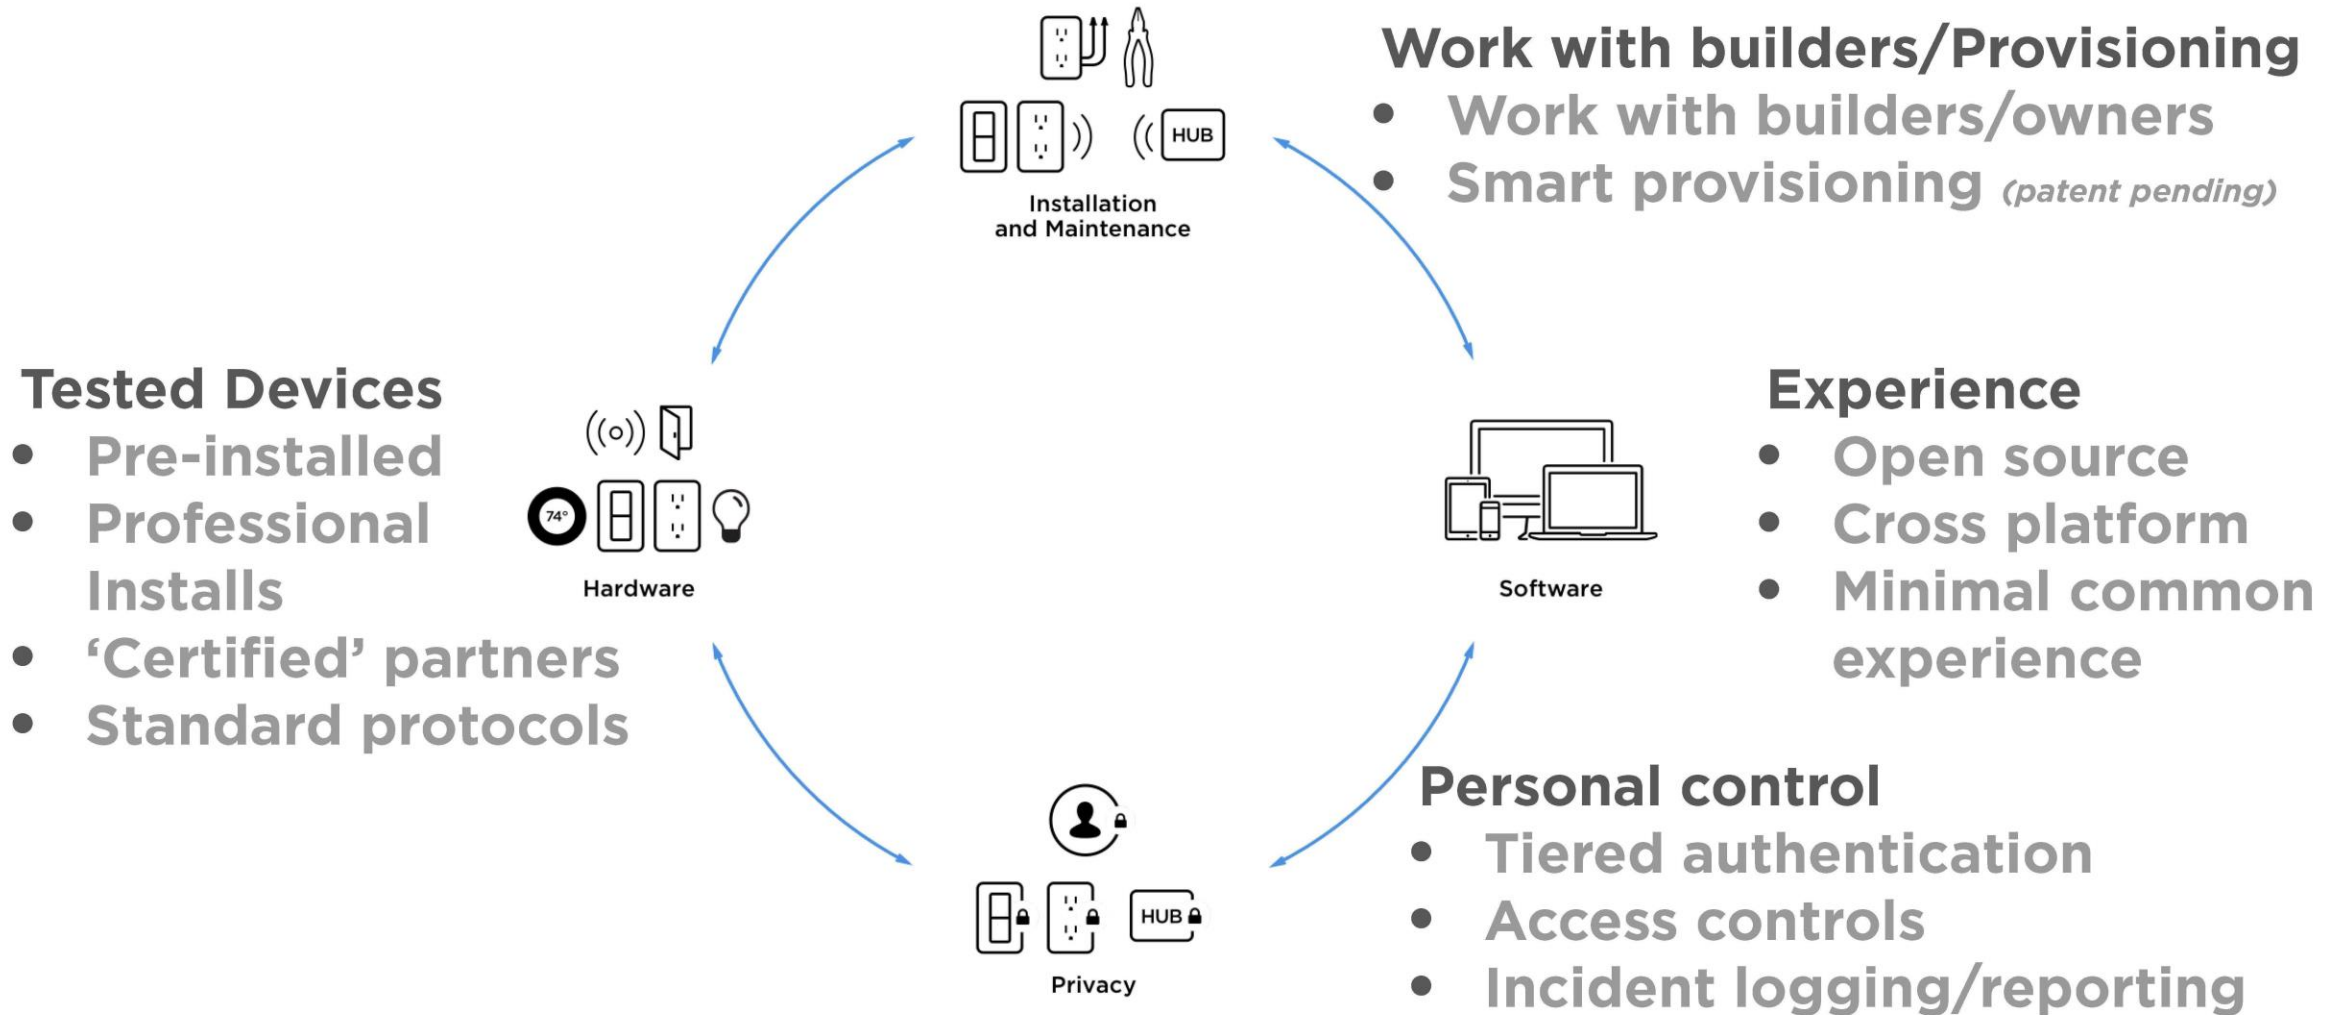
HUB

Installation and Maintenance

Work with builders/Provisioning
- Work with builders/owners
- Smart provisioning (patent pending)

Tested Devices
- Pre-installed
- Professional Installs
- 'Certified' partners
- Standard protocols

74°

Hardware

Software

Experience
- Open source
- Cross platform
- Minimal common experience

HUB

Privacy

Personal control
- Tiered authentication
- Access controls
- Incident logging/reporting